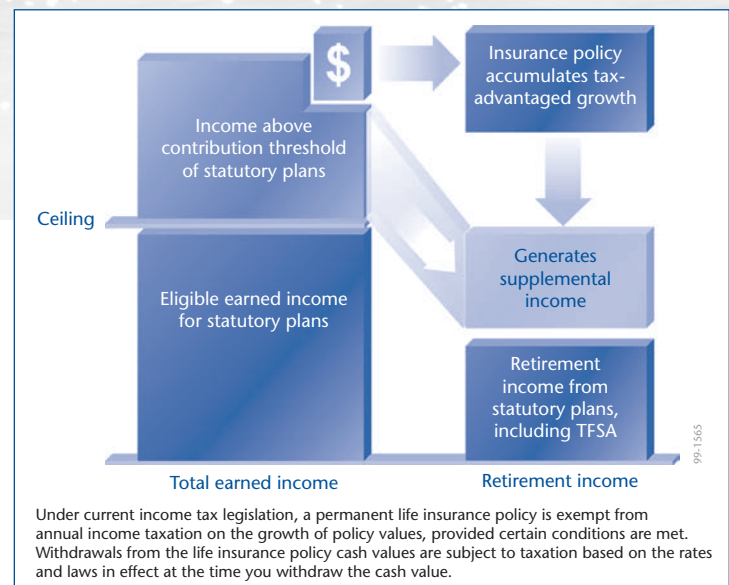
$

Insurance policy accumulates tax-advantaged growth

Income above contribution threshold of statutory plans

Ceiling

Generates supplemental income

Eligible earned income for statutory plans

Retirement income from statutory plans, including TFSA

99-1565

Total earned income

Retirement income

Under current income tax legislation, a permanent life insurance policy is exempt from annual income taxation on the growth of policy values, provided certain conditions are met. Withdrawals from the life insurance policy cash values are subject to taxation based on the rates and laws in effect at the time you withdraw the cash value.